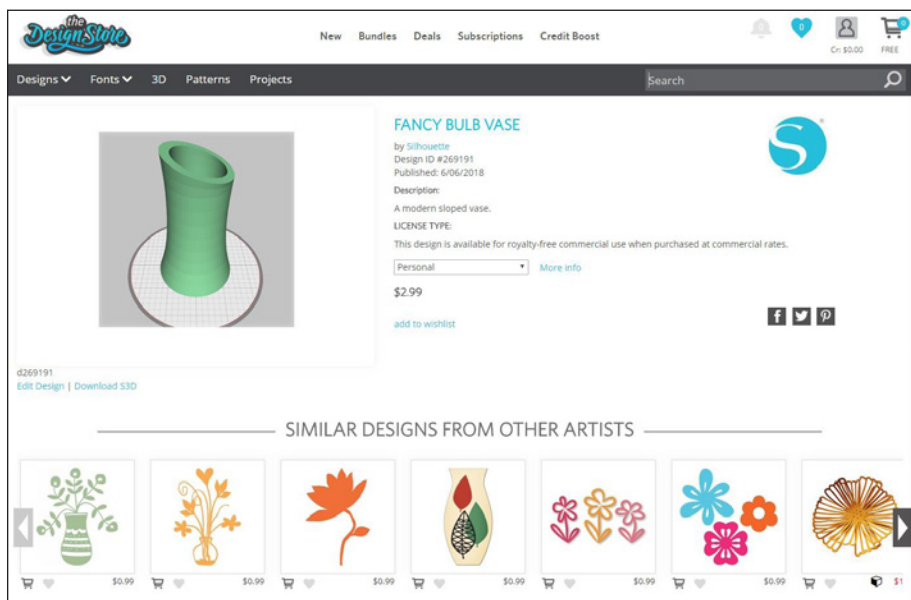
the Design Store

New Bundles Deals Subscriptions Credit Boost

0

Cr: $0.00

0

FREE

Designs Fonts 3D Patterns Projects

Search

FANCY BULB VASE

by Silhouette
Design ID #269191
Published: 6/06/2018

Description:

A modern sloped vase.

LICENSE TYPE:

This design is available for royalty-free commercial use when purchased at commercial rates.

Personal

More info

$2.99

add to wishlist

d269191
Edit Design | Download S3D

SIMILAR DESIGNS FROM OTHER ARTISTS

$0.99 $0.99 $0.99 $0.99 $0.99 $0.99 $1